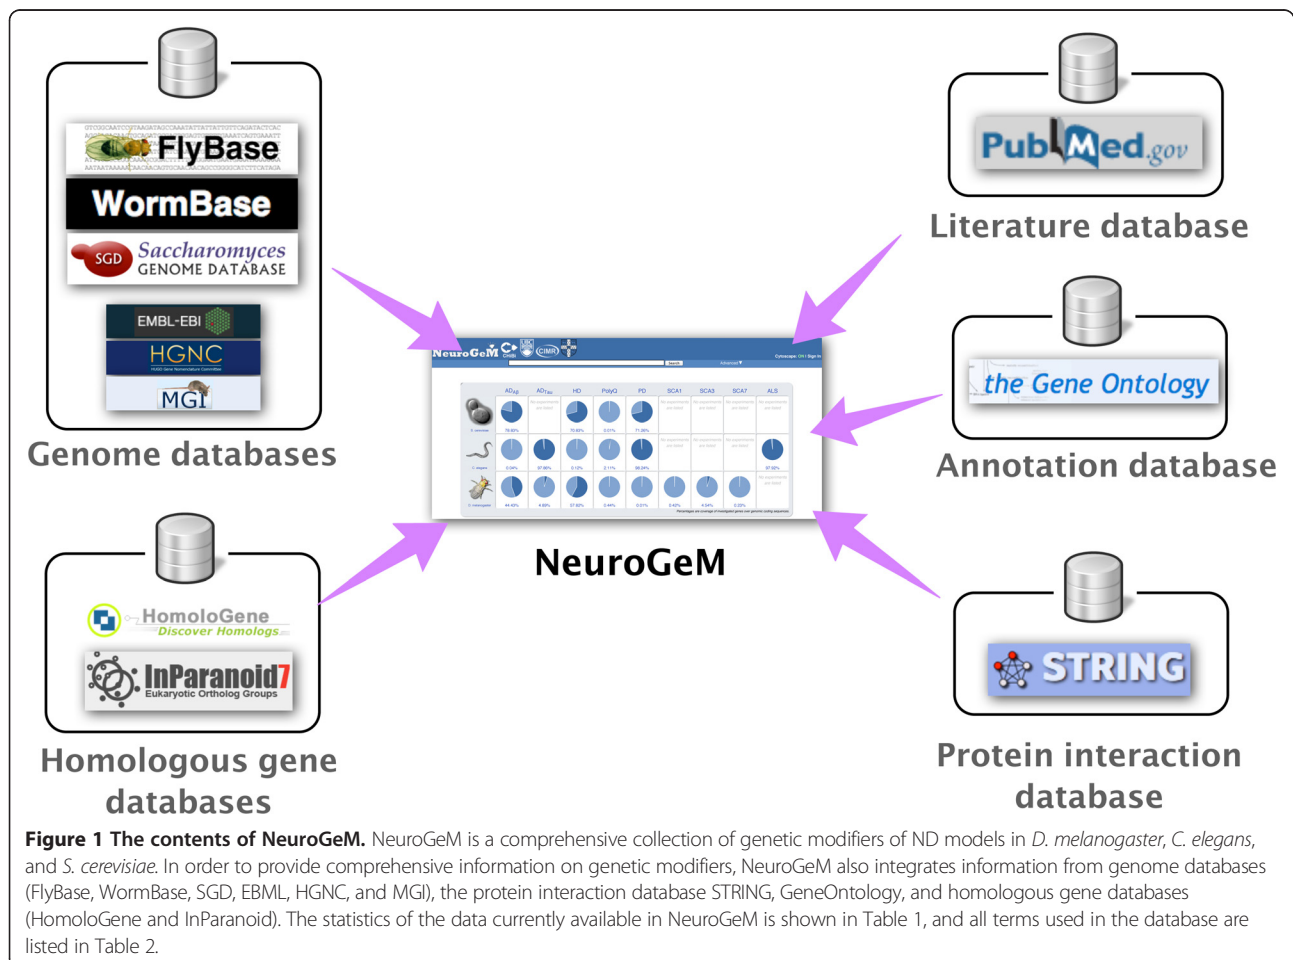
FlyBase

WormBase

SGD Saccharomyces GENOME DATABASE

EMBL-EBI

HGNC

MGI

Genome databases

PubMed.gov

Literature database

the Gene Ontology

Annotation database

NeuroGeM

HomoloGene Discover Homologs

InParanoid7 Eukaryotic Ortholog Groups

Homologous gene databases

STRING

Protein interaction database

**Figure 1 The contents of NeuroGeM.** NeuroGeM is a comprehensive collection of genetic modifiers of ND models in *D. melanogaster*, *C. elegans*, and *S. cerevisiae*. In order to provide comprehensive information on genetic modifiers, NeuroGeM also integrates information from genome databases (FlyBase, WormBase, SGD, EBML, HGNC, and MGI), the protein interaction database STRING, GeneOntology, and homologous gene databases (HomoloGene and InParanoid). The statistics of the data currently available in NeuroGeM is shown in Table 1, and all terms used in the database are listed in Table 2.